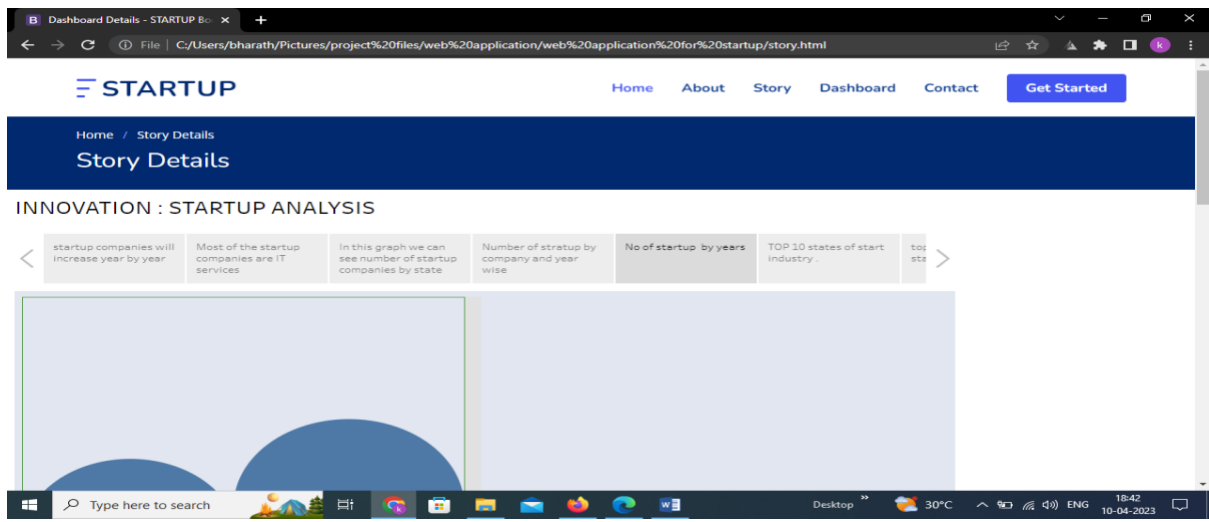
Dashboard Details - STARTUP Bo ×
+

File | C:/Users/bharath/Pictures/project%20files/web%20application/web%20application%20for%20startup/story.html

STARTUP

Home About Story Dashboard Contact Get Started

Home / Story Details

Story Details

INNOVATION : STARTUP ANALYSIS

startup companies will increase year by year

Most of the startup companies are IT services

In this graph we can see number of startup companies by state

Number of stratup by company and year wise

No of startup by years

TOP 10 states of start industry .

top sta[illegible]

Type here to search

Desktop

30°C

ENG

18:42
10-04-2023